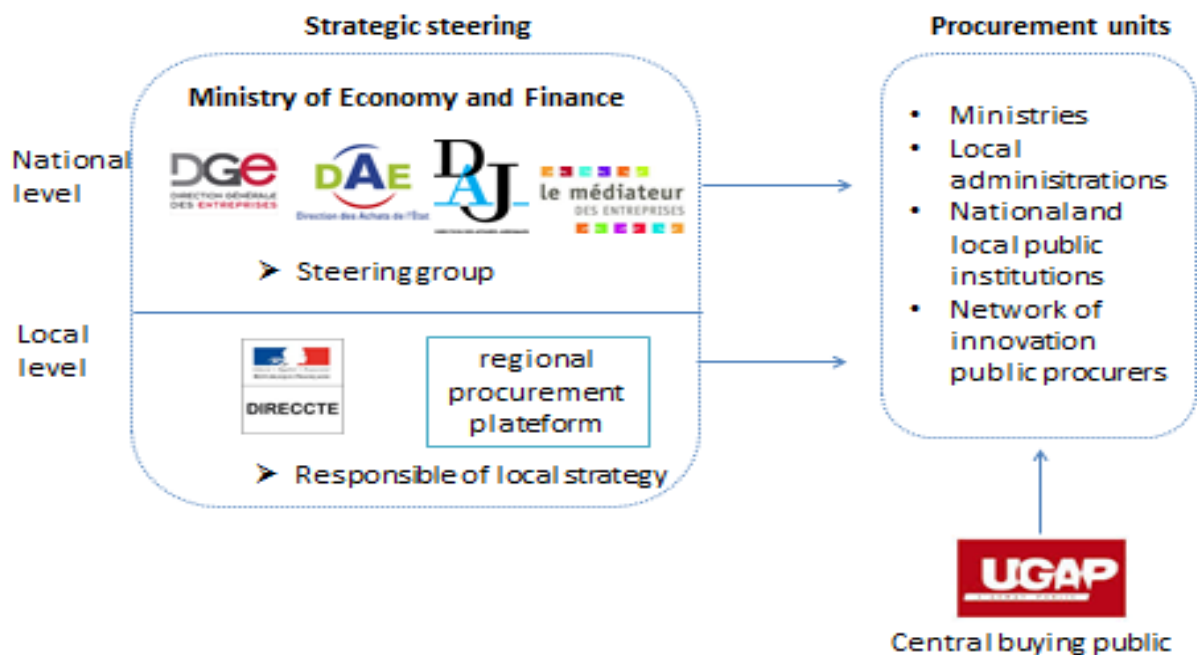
Strategic steering

Procurement units

Ministry of Economy and Finance

National level

DGE DIRECTION GÉNÉRALE DES ENTREPRISES

DAE Direction des Achats de l'État

DAJ

le médiateur DES ENTREPRISES

➤ Steering group

Local level

DIRECCTE

regional procurement plateform

➤ Responsible of local strategy

• Ministries
• Local administrations
• National and local public institutions
• Network of innovation public procurers

UGAP

Central buying public